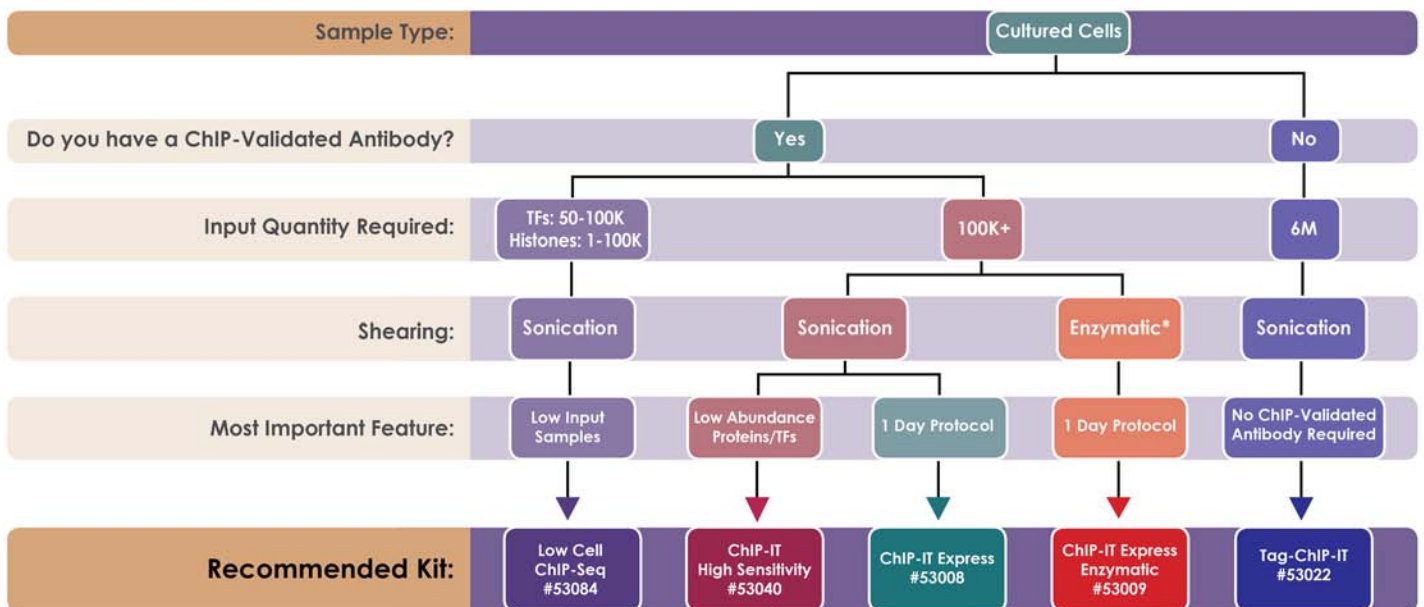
Sample Type: Cultured Cells

Do you have a ChIP-Validated Antibody? Yes No

Input Quantity Required: TFs: 50-100K Histones: 1-100K | 100K+ | 6M

Shearing: Sonication | Sonication | Enzymatic* | Sonication

Most Important Feature: Low Input Samples | Low Abundance Proteins/TFs | 1 Day Protocol | 1 Day Protocol | No ChIP-Validated Antibody Required

Recommended Kit: Low Cell ChIP-Seq #53084 | ChIP-IT High Sensitivity #53040 | ChIP-IT Express #53008 | ChIP-IT Express Enzymatic #53009 | Tag-ChIP-IT #53022